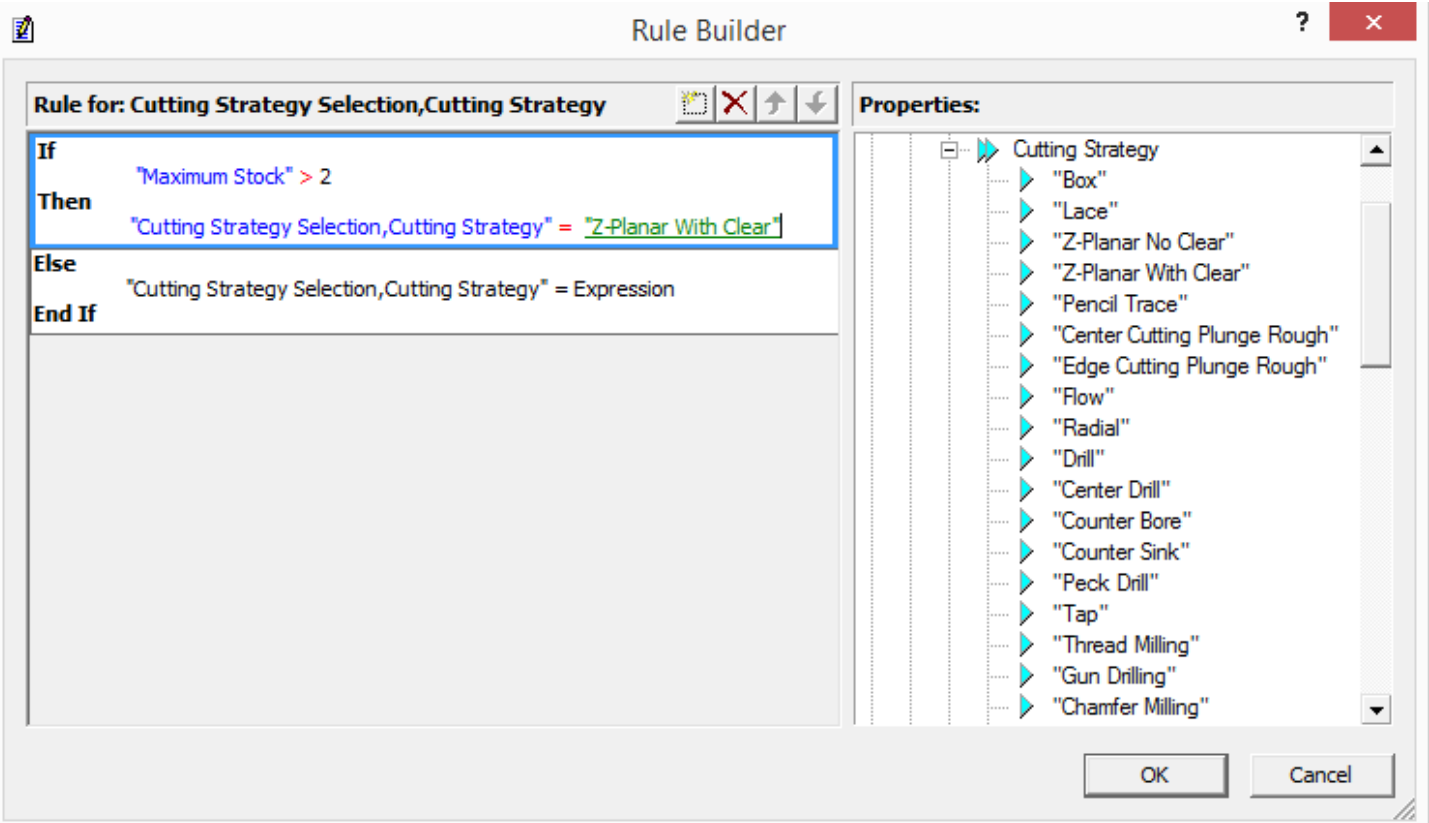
Rule Builder

?

Rule for: Cutting Strategy Selection,Cutting Strategy

If
"Maximum Stock" > 2
Then
"Cutting Strategy Selection,Cutting Strategy" = "Z-Planar With Clear"
Else
"Cutting Strategy Selection,Cutting Strategy" = Expression
End If

Properties:

Cutting Strategy
"Box"
"Lace"
"Z-Planar No Clear"
"Z-Planar With Clear"
"Pencil Trace"
"Center Cutting Plunge Rough"
"Edge Cutting Plunge Rough"
"Flow"
"Radial"
"Drill"
"Center Drill"
"Counter Bore"
"Counter Sink"
"Peck Drill"
"Tap"
"Thread Milling"
"Gun Drilling"
"Chamfer Milling"

OK
Cancel